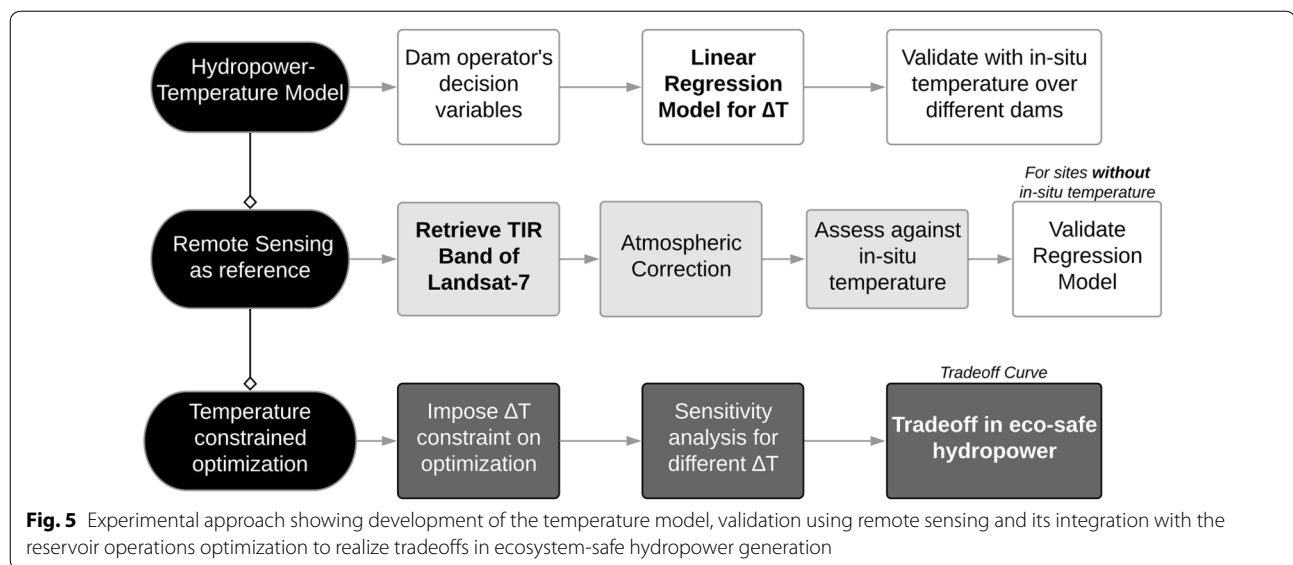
Hydropower-Temperature Model

Dam operator's decision variables

**Linear Regression Model for ΔT**

Validate with in-situ temperature over different dams

Remote Sensing as reference

**Retrieve TIR Band of Landsat-7**

Atmospheric Correction

Assess against in-situ temperature

*For sites **without** in-situ temperature*

Validate Regression Model

Temperature constrained optimization

Impose ΔT constraint on optimization

Sensitivity analysis for different ΔT

*Tradeoff Curve*

**Tradeoff in eco-safe hydropower**

**Fig. 5** Experimental approach showing development of the temperature model, validation using remote sensing and its integration with the reservoir operations optimization to realize tradeoffs in ecosystem-safe hydropower generation